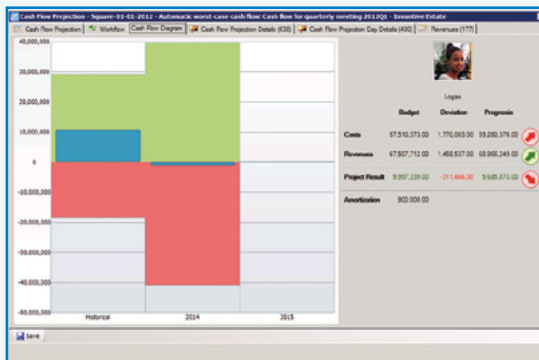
Cash Flow Projection - Square-01-01-2012 - Automatic worst-case cash flow: Cash flow for quarterly meeting 2012Q1 - Invoptive Estate

Cash Flow Projection | Workflow | Cash Flow Diagram | Cash Flow Projection Details (630) | Cash Flow Projection Day Details (430) | Revenues (177)

40,000,000
30,000,000
20,000,000
10,000,000
0
-10,000,000
-20,000,000
-30,000,000
-40,000,000
-50,000,000

Historical | 2014 | 2015

Logan

| | Budget | Deviation | Prognosis |
|---|---|---|---|
| Costs | 57,510,373.00 | 1,770,003.00 | 59,280,376.00 |
| Revenues | 67,507,712.00 | 1,458,537.00 | 68,966,249.00 |
| Project Result | 9,997,339.00 | -311,466.00 | 9,685,873.00 |
| Amortization | 900,000.00 | | |

Save